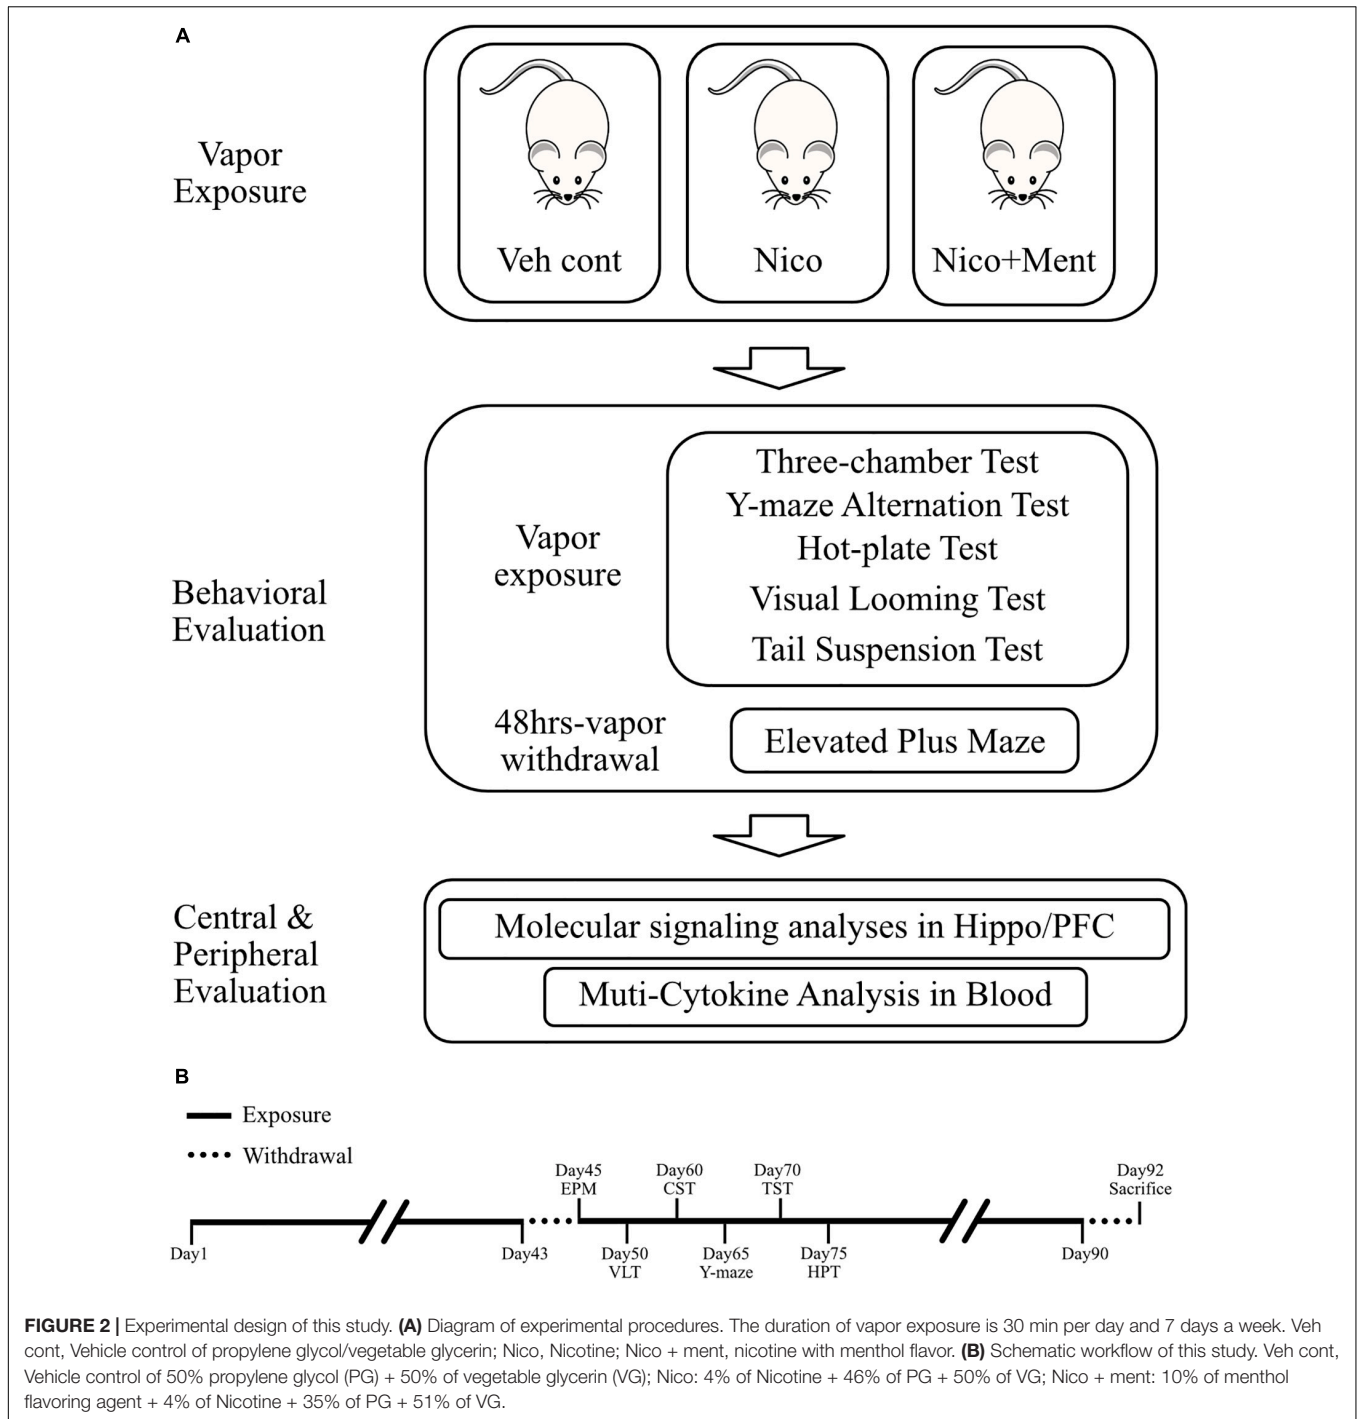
A

Vapor Exposure

Veh cont

Nico

Nico+Ment

Behavioral Evaluation

Vapor exposure

Three-chamber Test
Y-maze Alternation Test
Hot-plate Test
Visual Looming Test
Tail Suspension Test

48hrs-vapor withdrawal

Elevated Plus Maze

Central & Peripheral Evaluation

Molecular signaling analyses in Hippo/PFC

Muti-Cytokine Analysis in Blood

B

Exposure

Withdrawal

Day45 EPM

Day60 CST

Day70 TST

Day92 Sacrifice

Day1

Day43

Day50 VLT

Day65 Y-maze

Day75 HPT

Day90

**FIGURE 2 |** Experimental design of this study. **(A)** Diagram of experimental procedures. The duration of vapor exposure is 30 min per day and 7 days a week. Veh cont, Vehicle control of propylene glycol/vegetable glycerin; Nico, Nicotine; Nico + ment, nicotine with menthol flavor. **(B)** Schematic workflow of this study. Veh cont, Vehicle control of 50% propylene glycol (PG) + 50% of vegetable glycerin (VG); Nico: 4% of Nicotine + 46% of PG + 50% of VG; Nico + ment: 10% of menthol flavoring agent + 4% of Nicotine + 35% of PG + 51% of VG.